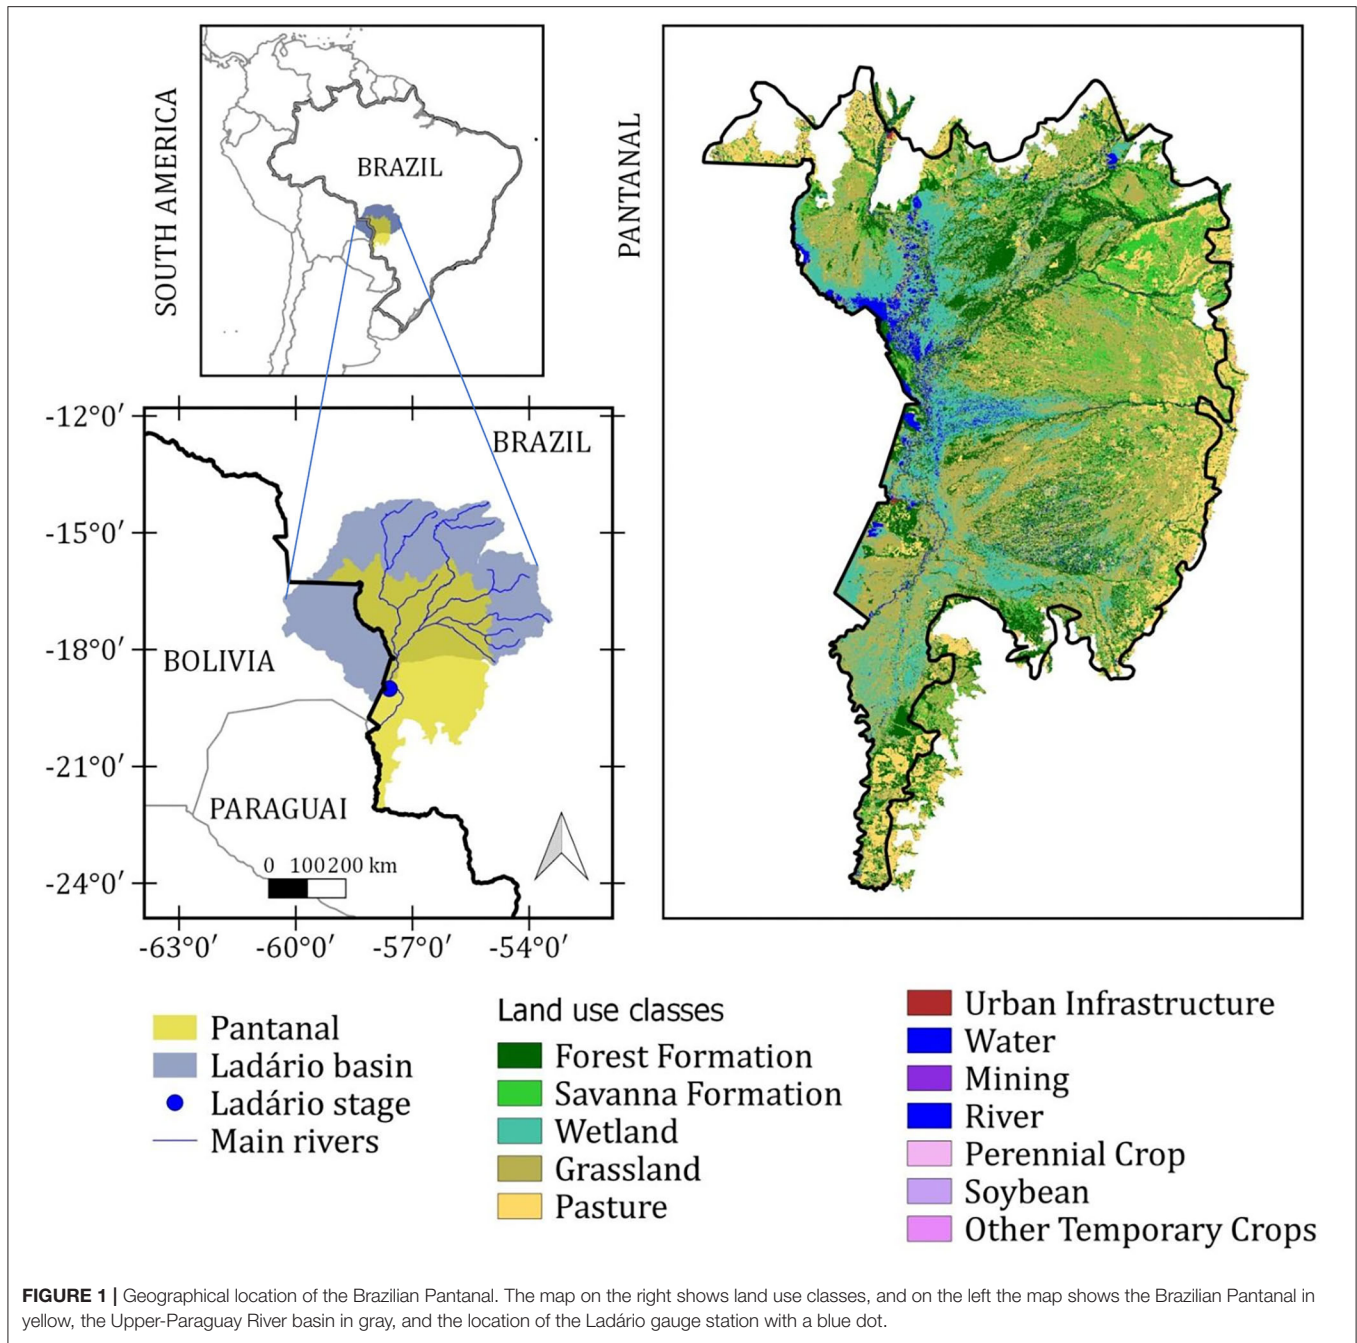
SOUTH AMERICA

BRAZIL

PANTANAL

-12°0′
-15°0′
-18°0′
-21°0′
-24°0′

BRAZIL

BOLIVIA

PARAGUAI

0 100 200 km

-63°0′ -60°0′ -57°0′ -54°0′

Pantanal
Ladário basin
Ladário stage
Main rivers

Land use classes
Forest Formation
Savanna Formation
Wetland
Grassland
Pasture

Urban Infrastructure
Water
Mining
River
Perennial Crop
Soybean
Other Temporary Crops

**FIGURE 1 |** Geographical location of the Brazilian Pantanal. The map on the right shows land use classes, and on the left the map shows the Brazilian Pantanal in yellow, the Upper-Paraguay River basin in gray, and the location of the Ladário gauge station with a blue dot.